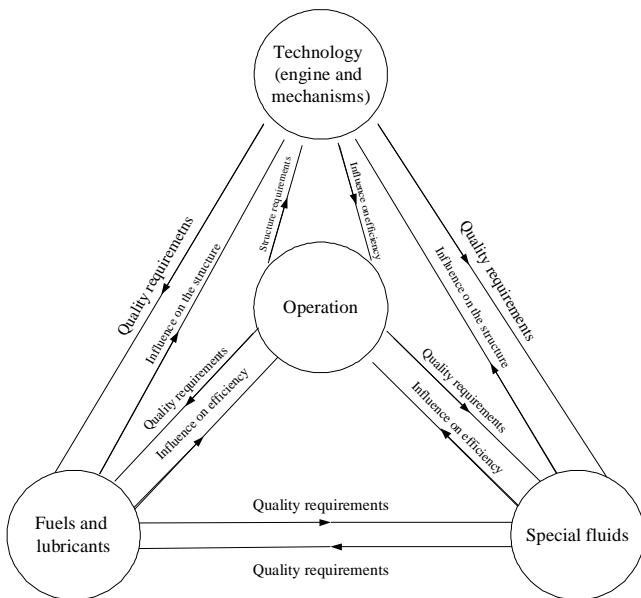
Technology (engine and mechanisms)

Quality requiremetns

Influence on the structure

Structure requirements

Influence on efficiency

Quality requirements

Influence on the structure

Operation

Quality requirements

Influence on efficiency

Quality requirements

Influence on efficiency

Fuels and lubricants

Quality requirements

Quality requirements

Special fluids